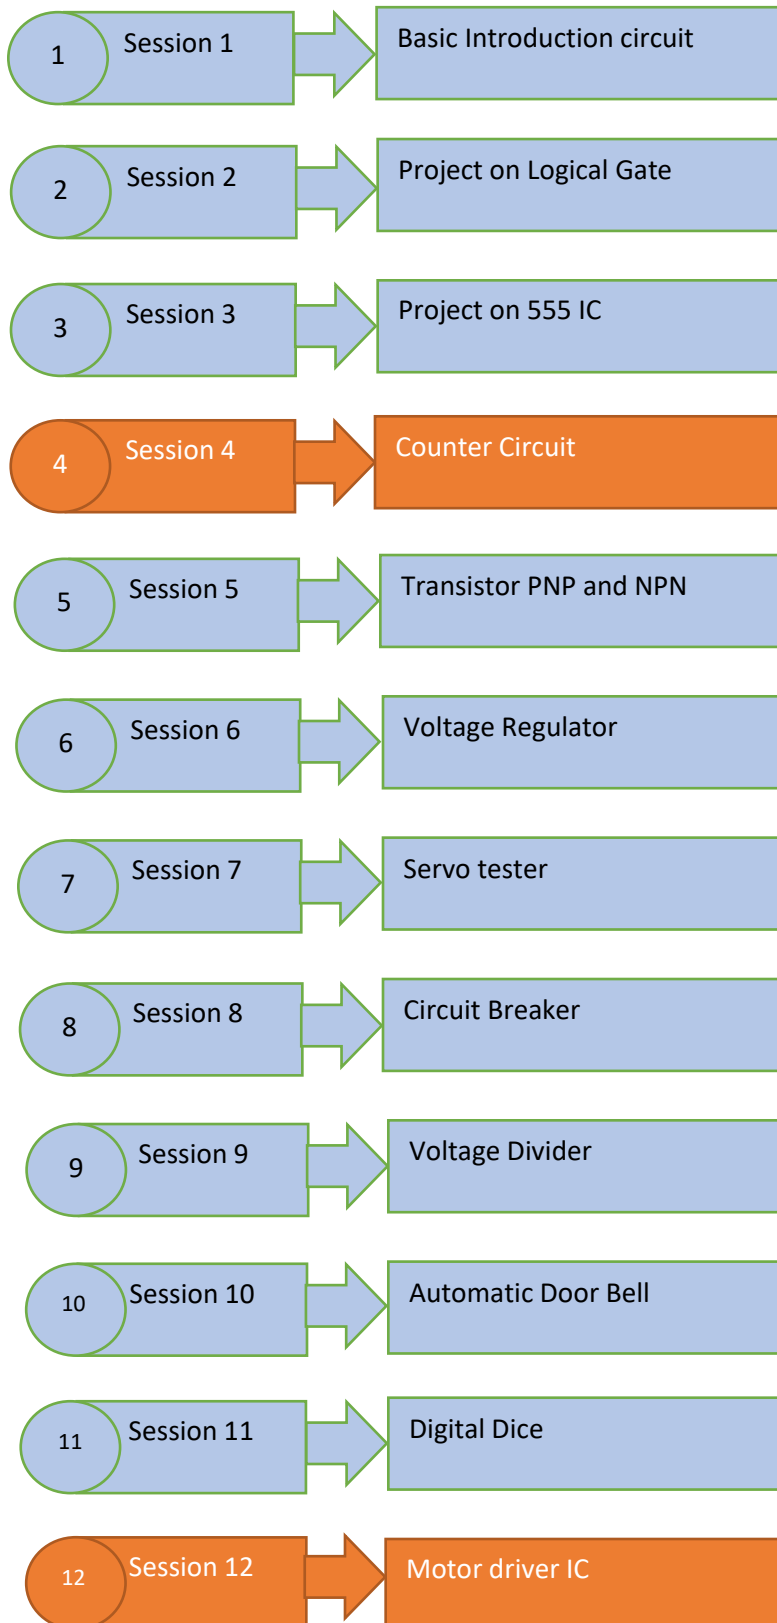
1 Session 1 Basic Introduction circuit

2 Session 2 Project on Logical Gate

3 Session 3 Project on 555 IC

4 Session 4 Counter Circuit

5 Session 5 Transistor PNP and NPN

6 Session 6 Voltage Regulator

7 Session 7 Servo tester

8 Session 8 Circuit Breaker

9 Session 9 Voltage Divider

10 Session 10 Automatic Door Bell

11 Session 11 Digital Dice

12 Session 12 Motor driver IC